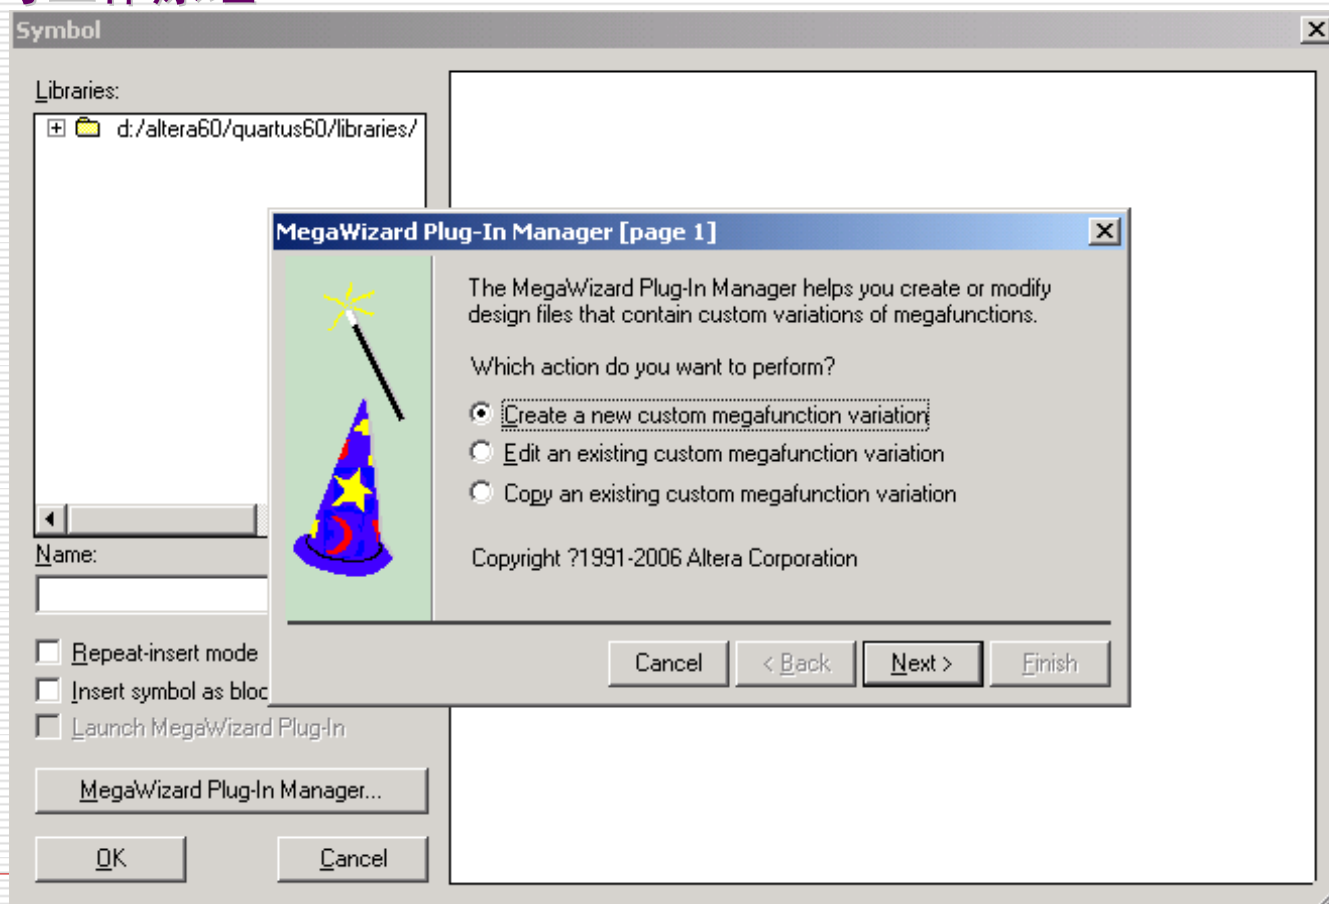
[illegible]

Symbol

Libraries:

d:/altera60/quartus60/libraries/

Name:

Repeat-insert mode

Insert symbol as bloc

Launch MegaWizard Plug-In

MegaWizard Plug-In Manager...

OK

Cancel

MegaWizard Plug-In Manager [page 1]

The MegaWizard Plug-In Manager helps you create or modify design files that contain custom variations of megafunctions.

Which action do you want to perform?

Create a new custom megafunction variation

Edit an existing custom megafunction variation

Copy an existing custom megafunction variation

Copyright ?1991-2006 Altera Corporation

Cancel

< Back

Next >

Finish